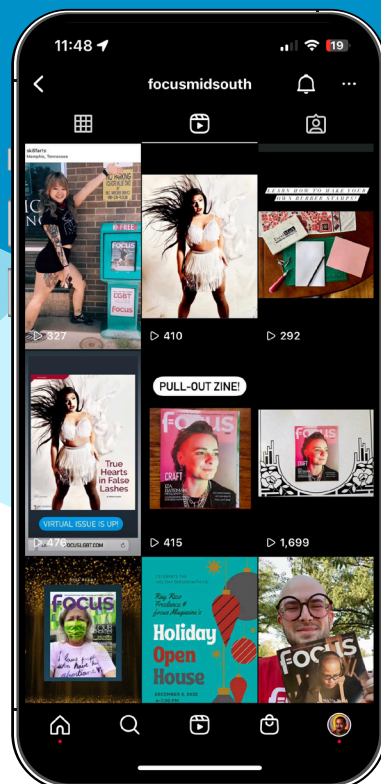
11:48

19

focusmidsouth

skillfarts
Memphis, Tennessee

FOCUS

FREE

LGBT

Focus

327

410

LEARN HOW TO MAKE YOUR OWN RUBBER STAMPS!

292

True Hearts in False Lashes

VIRTUAL ISSUE IS UP!

FOCUSLGBT.COM

476

PULL-OUT ZINE!

FOCUS

CRAFT

415

1,699

FOCUS

Ray Rico Freelance & Focus Magazine's

Holiday Open House

DECEMBER 4, 2022

FOCUS